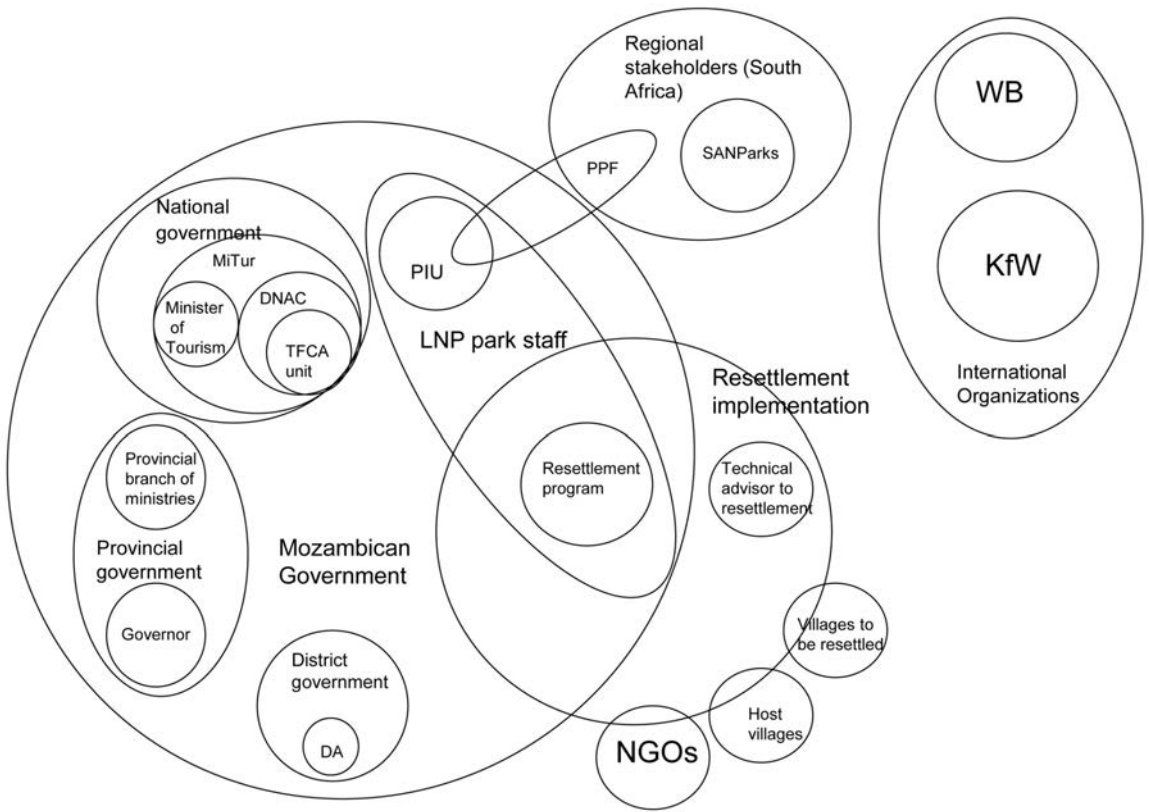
Regional stakeholders (South Africa)

PPF

SANParks

WB

KfW

International Organizations

National government

MiTur

Minister of Tourism

DNAC

TFCA unit

PIU

LNP park staff

Resettlement implementation

Resettlement program

Technical advisor to resettlement

Provincial branch of ministries

Provincial government

Governor

Mozambican Government

District government

DA

Villages to be resettled

Host villages

NGOs